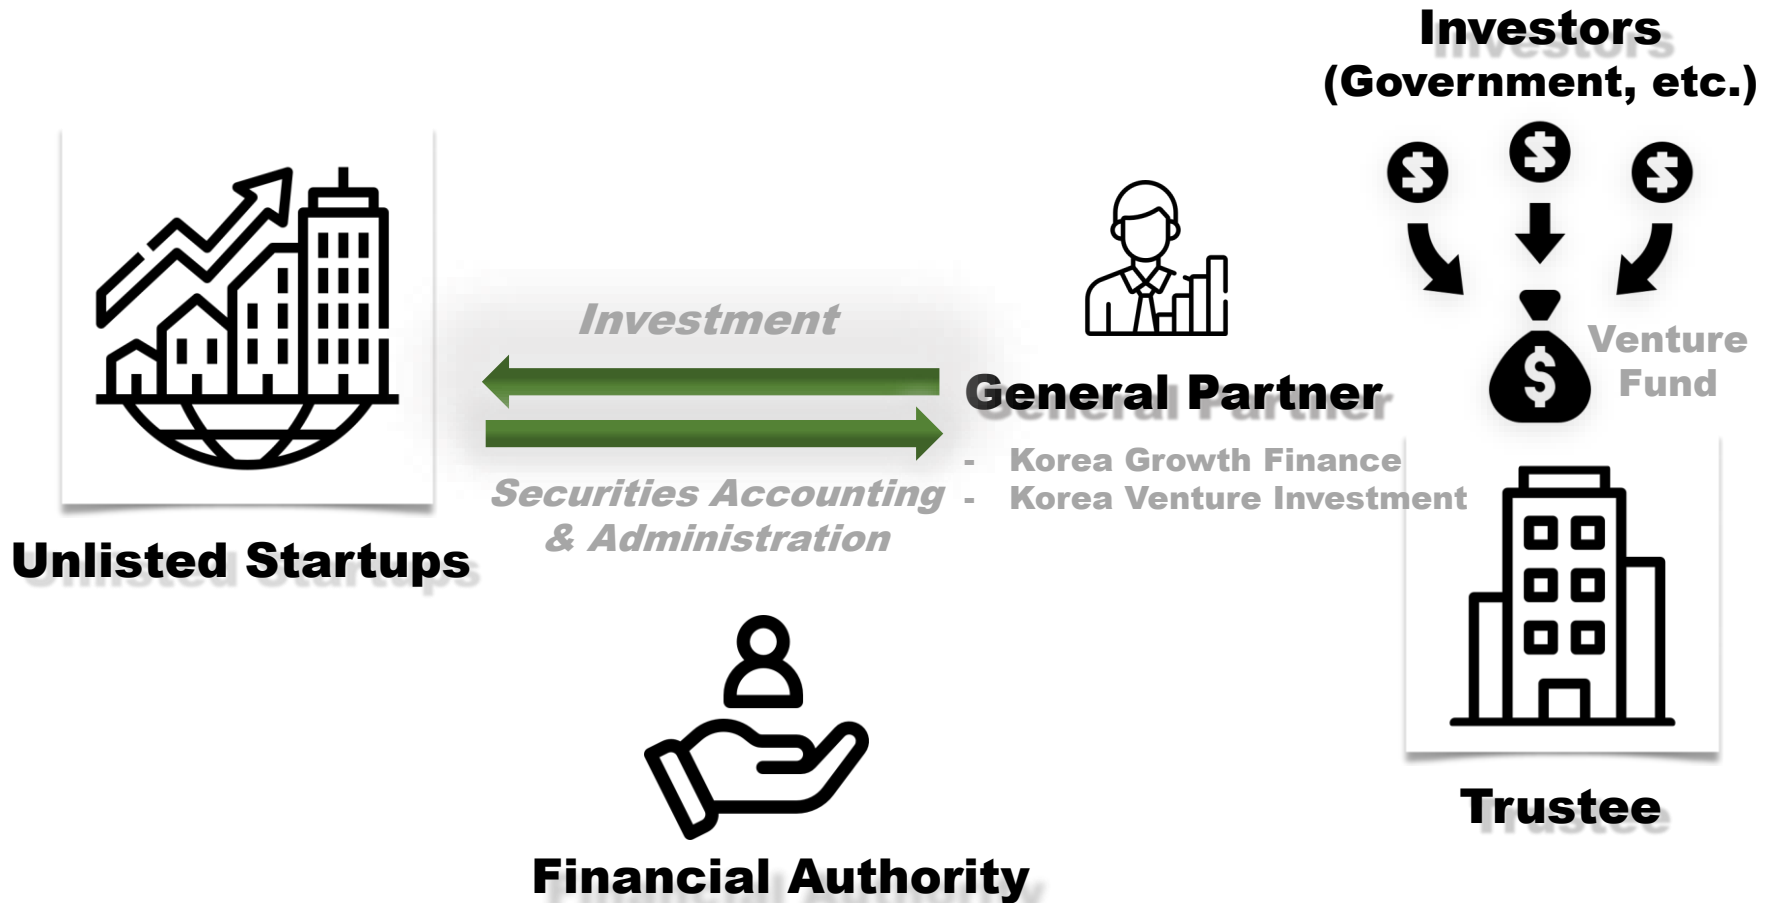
Investors (Government, etc.)

Venture Fund

Investment

General Partner

- Korea Growth Finance
- Korea Venture Investment

Securities Accounting & Administration

Unlisted Startups

Trustee

Financial Authority